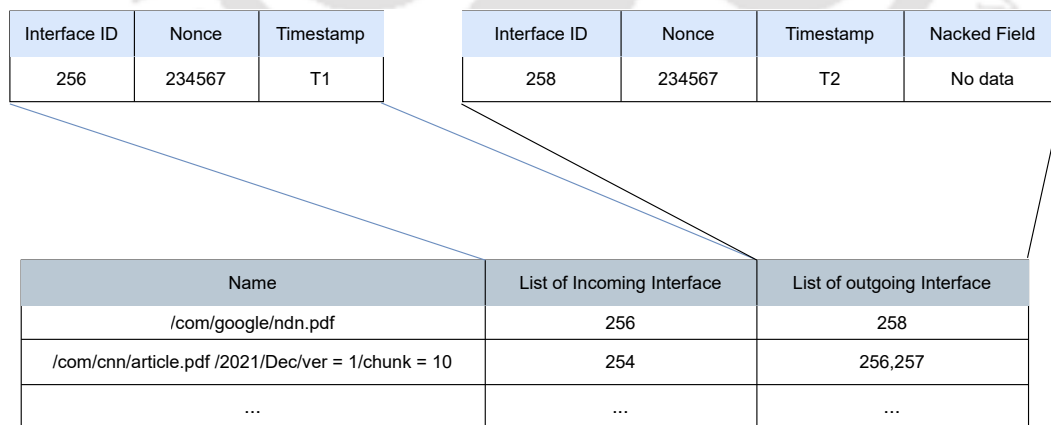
| Interface ID | Nonce | Timestamp |
|---|---|---|
| 256 | 234567 | T1 |

| Interface ID | Nonce | Timestamp | Nacked Field |
|---|---|---|---|
| 258 | 234567 | T2 | No data |

| Name | List of Incoming Interface | List of outgoing Interface |
|---|---|---|
| /com/google/ndn.pdf | 256 | 258 |
| /com/cnn/article.pdf /2021/Dec/ver = 1/chunk = 10 | 254 | 256,257 |
| ... | ... | ... |